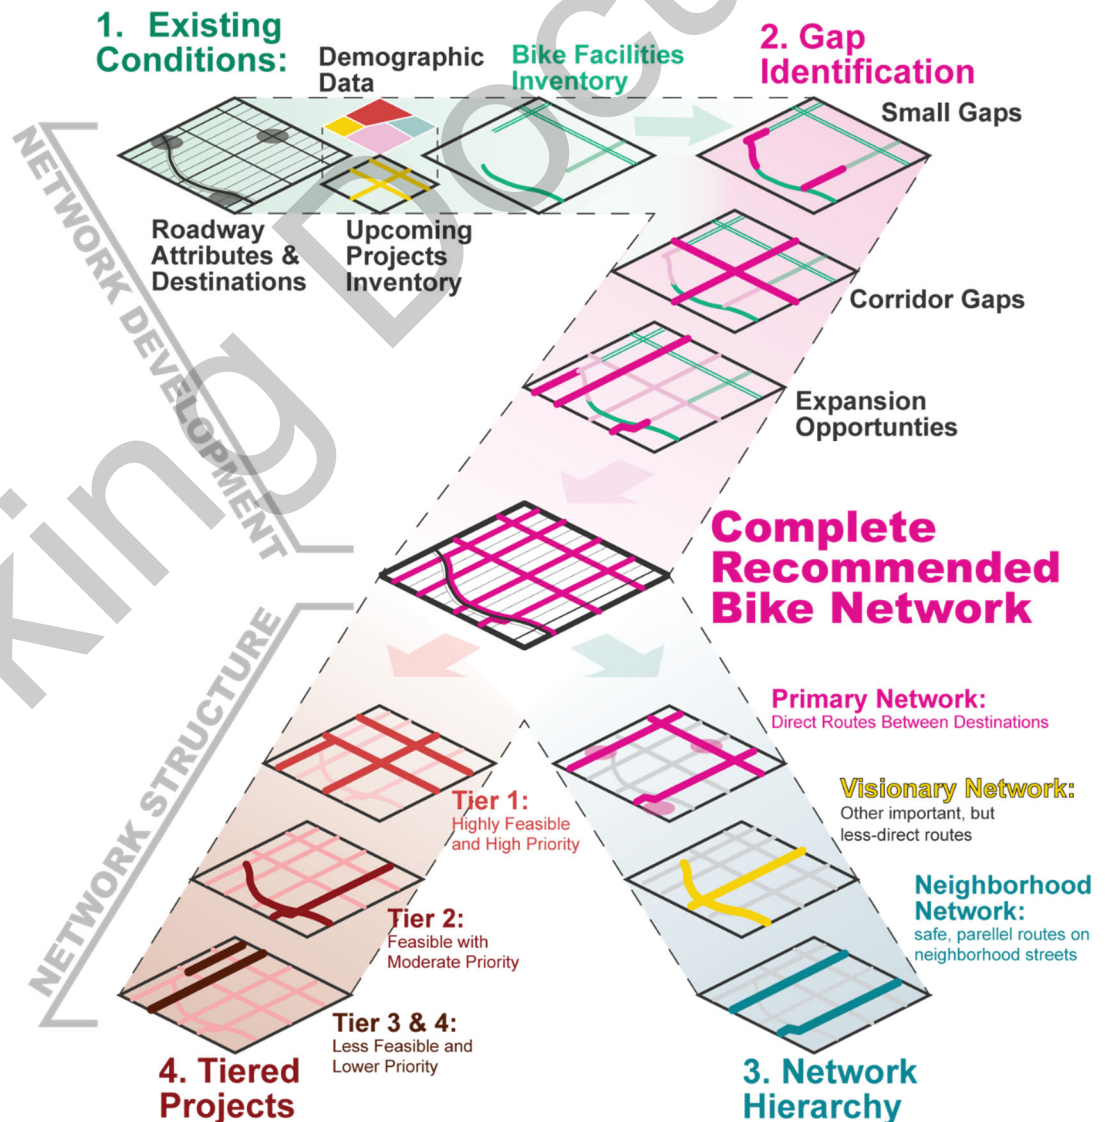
1. Existing Conditions:

Demographic Data

Bike Facilities Inventory

2. Gap Identification

Small Gaps

Roadway Attributes & Destinations

Upcoming Projects Inventory

Corridor Gaps

Expansion Opportunties

NETWORK DEVELOPMENT

Complete Recommended Bike Network

NETWORK STRUCTURE

Primary Network:
Direct Routes Between Destinations

Visionary Network:
Other important, but less-direct routes

Neighborhood Network:
safe, parellel routes on neighborhood streets

Tier 1:
Highly Feasible and High Priority

Tier 2:
Feasible with Moderate Priority

Tier 3 & 4:
Less Feasible and Lower Priority

4. Tiered Projects

3. Network Hierarchy